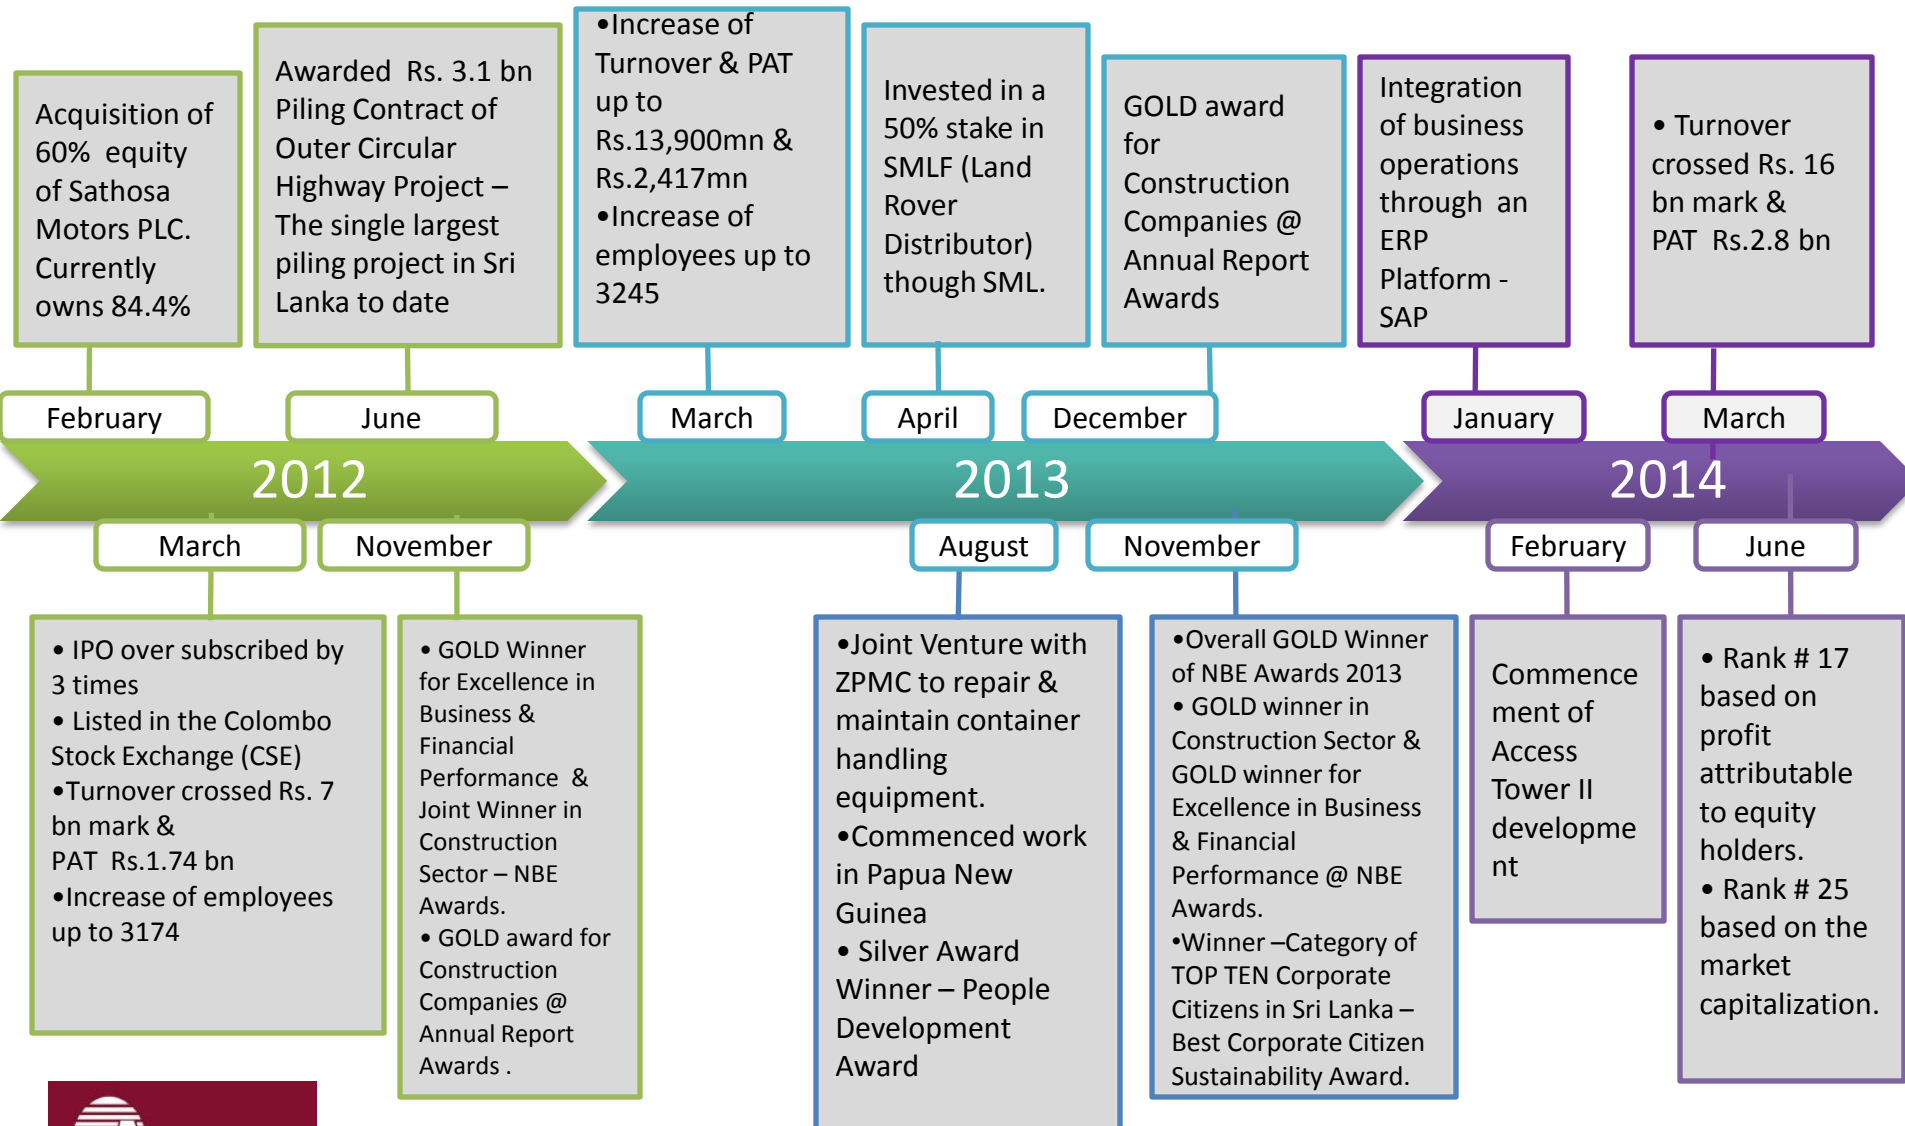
Acquisition of 60% equity of Sathosa Motors PLC. Currently owns 84.4%

Awarded Rs. 3.1 bn Piling Contract of Outer Circular Highway Project – The single largest piling project in Sri Lanka to date

•Increase of Turnover & PAT up to Rs.13,900mn & Rs.2,417mn
•Increase of employees up to 3245

Invested in a 50% stake in SMLF (Land Rover Distributor) though SML.

GOLD award for Construction Companies @ Annual Report Awards

Integration of business operations through an ERP Platform - SAP

• Turnover crossed Rs. 16 bn mark & PAT Rs.2.8 bn

February

June

March

April

December

January

March

2012

2013

2014

March

November

August

November

February

June

• IPO over subscribed by 3 times
• Listed in the Colombo Stock Exchange (CSE)
•Turnover crossed Rs. 7 bn mark & PAT Rs.1.74 bn
•Increase of employees up to 3174

• GOLD Winner for Excellence in Business & Financial Performance & Joint Winner in Construction Sector – NBE Awards.
• GOLD award for Construction Companies @ Annual Report Awards .

•Joint Venture with ZPMC to repair & maintain container handling equipment.
•Commenced work in Papua New Guinea
• Silver Award Winner – People Development Award

•Overall GOLD Winner of NBE Awards 2013
• GOLD winner in Construction Sector & GOLD winner for Excellence in Business & Financial Performance @ NBE Awards.
•Winner –Category of TOP TEN Corporate Citizens in Sri Lanka – Best Corporate Citizen Sustainability Award.

Commencement of Access Tower II development

• Rank # 17 based on profit attributable to equity holders.
• Rank # 25 based on the market capitalization.